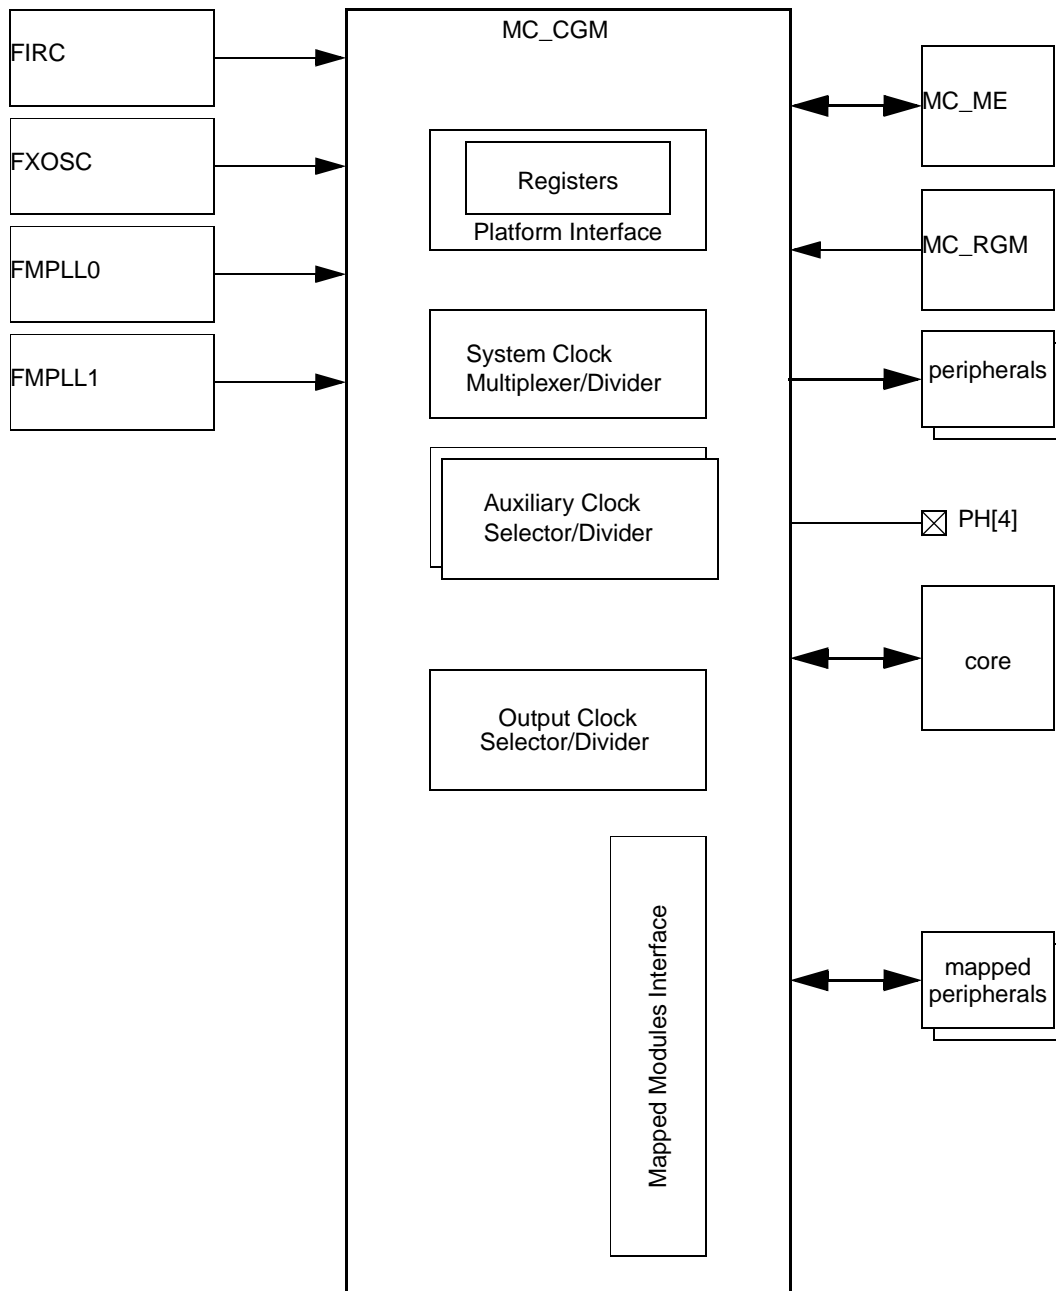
FIRC

FXOSC

FMPLL0

FMPLL1

MC_CGM

Registers

Platform Interface

System Clock Multiplexer/Divider

Auxiliary Clock Selector/Divider

Output Clock Selector/Divider

Mapped Modules Interface

MC_ME

MC_RGM

peripherals

PH[4]

core

mapped peripherals